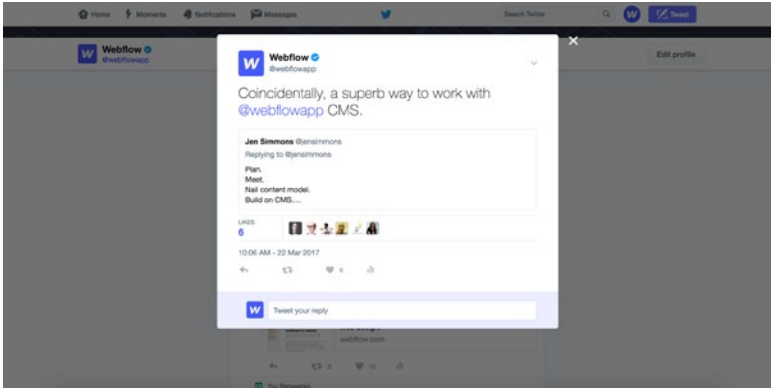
Home Moments Notifications Messages Search Twitter Tweet

Webflow @webflowapp

Edit profile

Webflow @webflowapp

Coincidentally, a superb way to work with @webflowapp CMS.

Jen Simmons @jensimmons
Replying to @jensimmons

Plan.
Meet.
Nail content model.
Build on CMS.....

LIKES
6

10:06 AM - 22 Mar 2017

6

Tweet your reply

webflow.com

You Retweeted